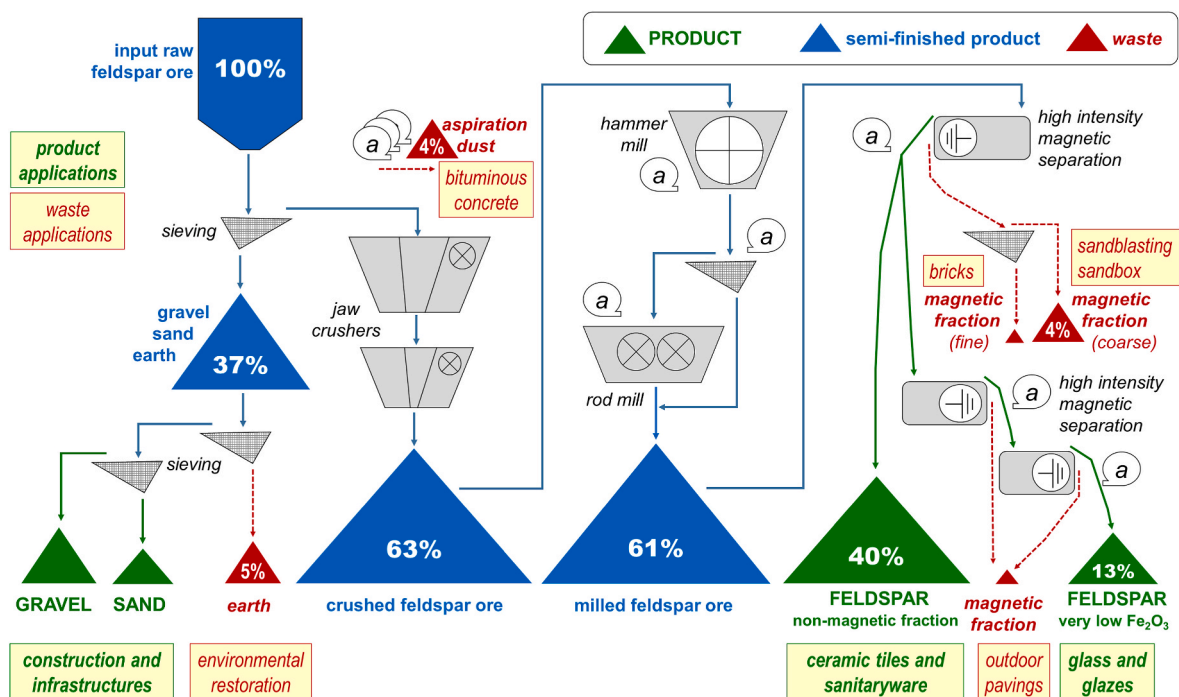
PRODUCT semi-finished product waste

input raw feldspar ore
100%

product applications

waste applications

sieving

gravel sand earth
37%

sieving

GRAVEL SAND earth
5%

construction and infrastructures

environmental restoration

a
4%
aspiration dust

bituminous concrete

jaw crushers

63%
crushed feldspar ore

hammer mill
a

a

a

rod mill

61%
milled feldspar ore

a

high intensity magnetic separation

bricks

sandblasting sandbox

magnetic fraction (fine)

4%
magnetic fraction (coarse)

a
high intensity magnetic separation

a

40%
FELDSPAR
non-magnetic fraction

magnetic fraction

13%
FELDSPAR
very low $Fe_2O_3$

ceramic tiles and sanitaryware

outdoor pavings

glass and glazes